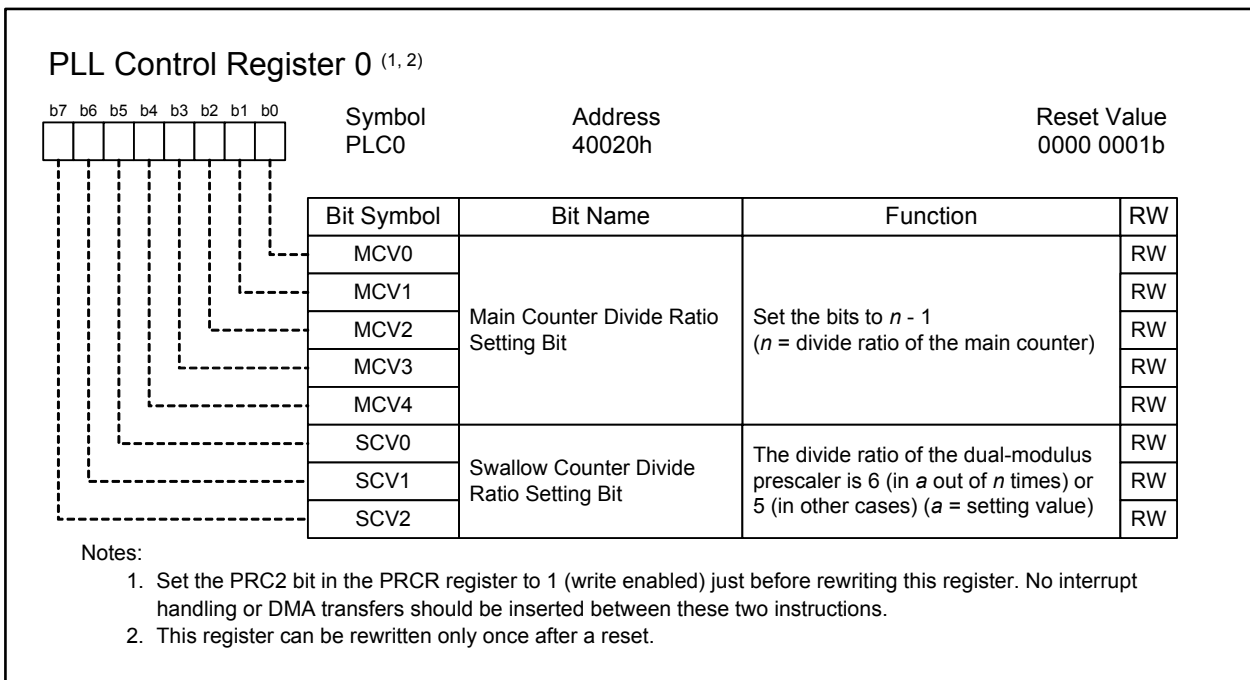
PLL Control Register 0 $^{(1, 2)}$

b7 b6 b5 b4 b3 b2 b1 b0

Symbol
PLC0

Address
40020h

Reset Value
0000 0001b

| Bit Symbol | Bit Name | Function | RW |
|---|---|---|---|
| MCV0 | Main Counter Divide Ratio Setting Bit | Set the bits to *n* - 1 (*n* = divide ratio of the main counter) | RW |
| MCV1 | | | RW |
| MCV2 | | | RW |
| MCV3 | | | RW |
| MCV4 | | | RW |
| SCV0 | Swallow Counter Divide Ratio Setting Bit | The divide ratio of the dual-modulus prescaler is 6 (in *a* out of *n* times) or 5 (in other cases) (*a* = setting value) | RW |
| SCV1 | | | RW |
| SCV2 | | | RW |

Notes:
1. Set the PRC2 bit in the PRCR register to 1 (write enabled) just before rewriting this register. No interrupt handling or DMA transfers should be inserted between these two instructions.
2. This register can be rewritten only once after a reset.